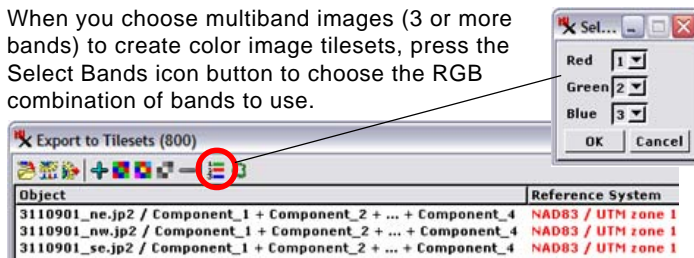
When you choose multiband images (3 or more bands) to create color image tilesets, press the Select Bands icon button to choose the RGB combination of bands to use.

Sel...

Red 1

Green 2

Blue 3

OK Cancel

Export to Tilesets (800)

3

| Object | Reference System |
|---|---|
| 3110901_ne.jp2 / Component_1 + Component_2 + ... + Component_4 | NAD83 / UTM zone 1 |
| 3110901_nw.jp2 / Component_1 + Component_2 + ... + Component_4 | NAD83 / UTM zone 1 |
| 3110901_se.jp2 / Component_1 + Component_2 + ... + Component_4 | NAD83 / UTM zone 1 |